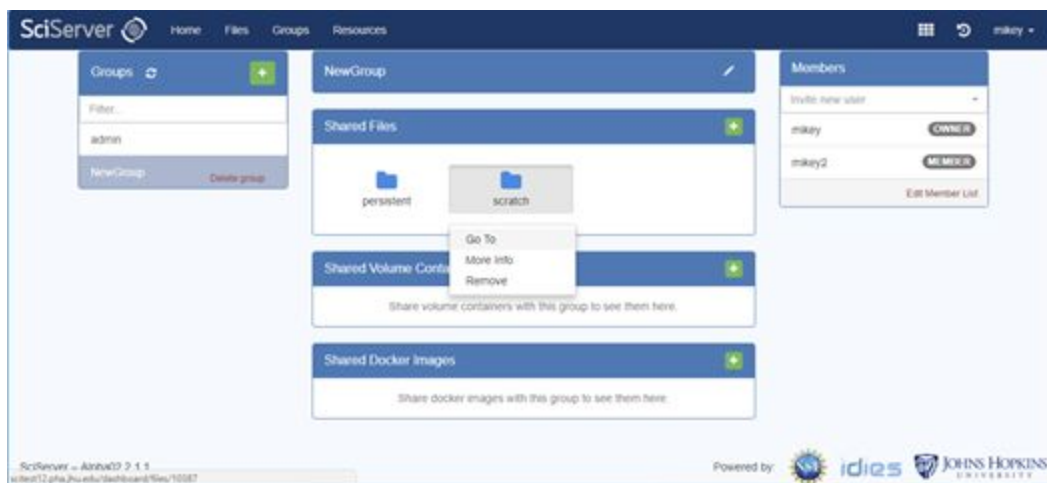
SciServer Home Files Groups Resources mikey

Groups

Filter...

admin

NewGroup Delete group

NewGroup

Shared Files

persistent

scratch

Go To

More Info

Remove

Shared Volume Conta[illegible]

Share volume containers with this group to see them here.

Shared Docker Images

Share docker images with this group to see them here.

Members

Invite new user

mikey OWNER

mikey2 MEMBER

Edit Member List

SciServer – Alpha02 2.1.1

sctest12.pha.jhu.edu/dashboard/files/10087

Powered by: idies JOHNS HOPKINS UNIVERSITY